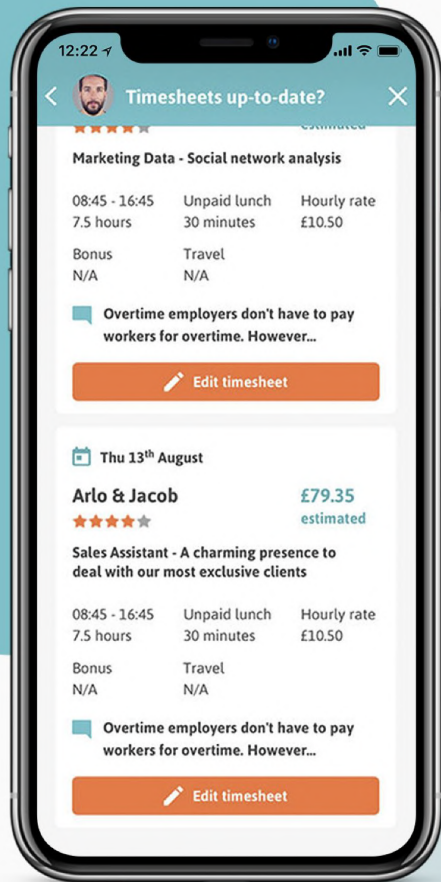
12:22

Timesheets up-to-date?

estimated

Marketing Data - Social network analysis

08:45 - 16:45
7.5 hours

Unpaid lunch
30 minutes

Hourly rate
£10.50

Bonus
N/A

Travel
N/A

Overtime employers don't have to pay workers for overtime. However...

Edit timesheet

Thu 13$^{th}$ August

Arlo & Jacob

£79.35
estimated

Sales Assistant - A charming presence to deal with our most exclusive clients

08:45 - 16:45
7.5 hours

Unpaid lunch
30 minutes

Hourly rate
£10.50

Bonus
N/A

Travel
N/A

Overtime employers don't have to pay workers for overtime. However...

Edit timesheet